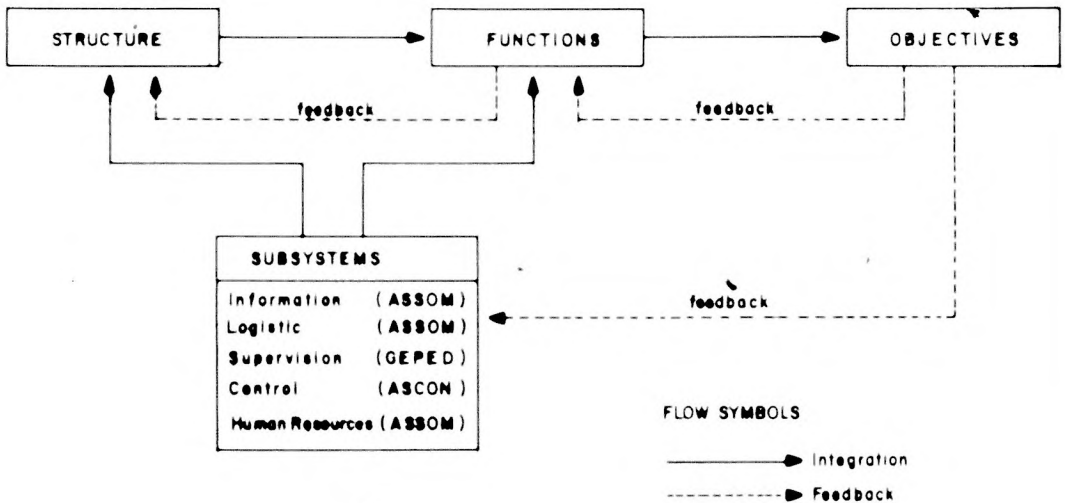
STRUCTURE

FUNCTIONS

OBJECTIVES

feedback

feedback

SUBSYSTEMS

Information (ASSOM)
Logistic (ASSOM)
Supervision (GEPED)
Control (ASCON)
Human Resources (ASSOM)

feedback

FLOW SYMBOLS

Integration

Feedback